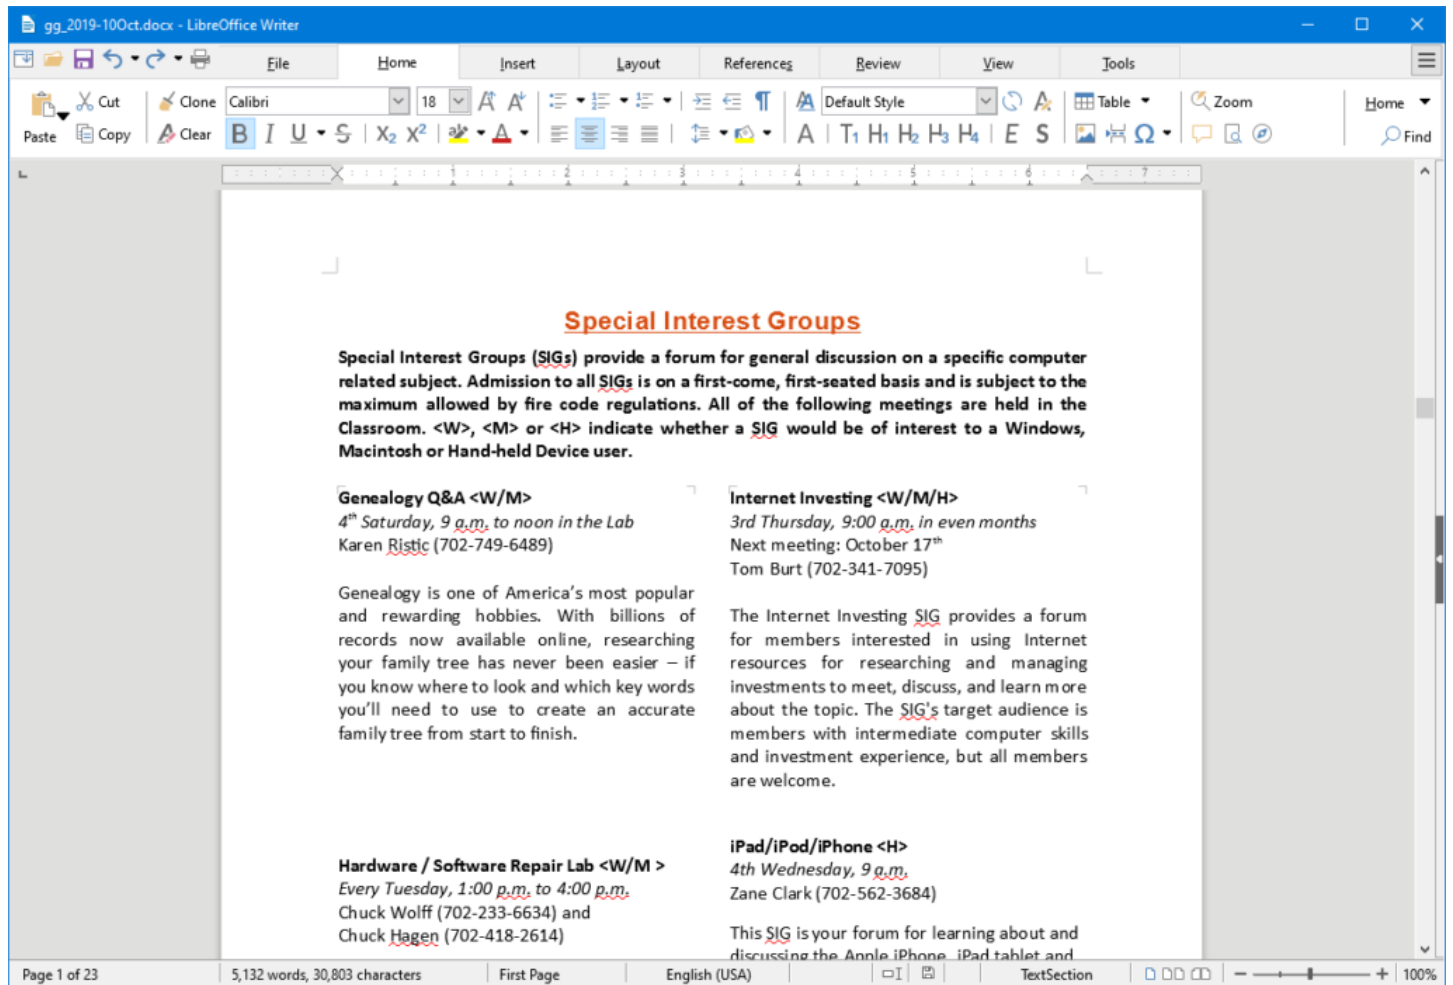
gg_2019-10Oct.docx - LibreOffice Writer

File Home Insert Layout References Review View Tools

Paste Cut Copy Clone Clear Calibri 18 Default Style Table Zoom Home Find

Special Interest Groups

Special Interest Groups (SIGs) provide a forum for general discussion on a specific computer related subject. Admission to all SIGs is on a first-come, first-seated basis and is subject to the maximum allowed by fire code regulations. All of the following meetings are held in the Classroom. <W>, <M> or <H> indicate whether a SIG would be of interest to a Windows, Macintosh or Hand-held Device user.

Genealogy Q&A <W/M>
4th Saturday, 9 a.m. to noon in the Lab
Karen Ristic (702-749-6489)

Genealogy is one of America's most popular and rewarding hobbies. With billions of records now available online, researching your family tree has never been easier – if you know where to look and which key words you'll need to use to create an accurate family tree from start to finish.

Hardware / Software Repair Lab <W/M >
Every Tuesday, 1:00 p.m. to 4:00 p.m.
Chuck Wolff (702-233-6634) and
Chuck Hagen (702-418-2614)

Internet Investing <W/M/H>
3rd Thursday, 9:00 a.m. in even months
Next meeting: October 17th
Tom Burt (702-341-7095)

The Internet Investing SIG provides a forum for members interested in using Internet resources for researching and managing investments to meet, discuss, and learn more about the topic. The SIG's target audience is members with intermediate computer skills and investment experience, but all members are welcome.

iPad/iPod/iPhone <H>
4th Wednesday, 9 a.m.
Zane Clark (702-562-3684)

This SIG is your forum for learning about and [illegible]

Page 1 of 23 5,132 words, 30,803 characters First Page English (USA) TextSection 100%